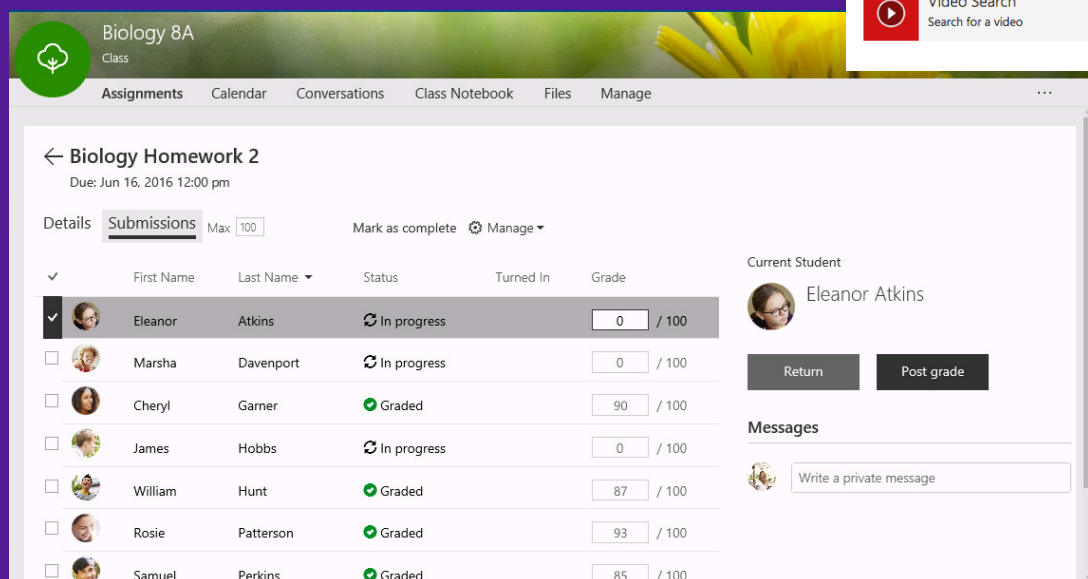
Biology 8A
Class

Video Search
Search for a video

Assignments Calendar Conversations Class Notebook Files Manage ...

← Biology Homework 2
Due: Jun 16, 2016 12:00 pm

Details Submissions Max 100 Mark as complete Manage

| ✓ | | First Name | Last Name | Status | Turned In | Grade |
|---|---|---|---|---|---|---|
| ✓ | | Eleanor | Atkins | In progress | | 0 / 100 |
| | | Marsha | Davenport | In progress | | 0 / 100 |
| | | Cheryl | Garner | Graded | | 90 / 100 |
| | | James | Hobbs | In progress | | 0 / 100 |
| | | William | Hunt | Graded | | 87 / 100 |
| | | Rosie | Patterson | Graded | | 93 / 100 |
| | | Samuel | Perkins | Graded | | 85 / 100 |

Current Student
Eleanor Atkins

Return Post grade

Messages

Write a private message